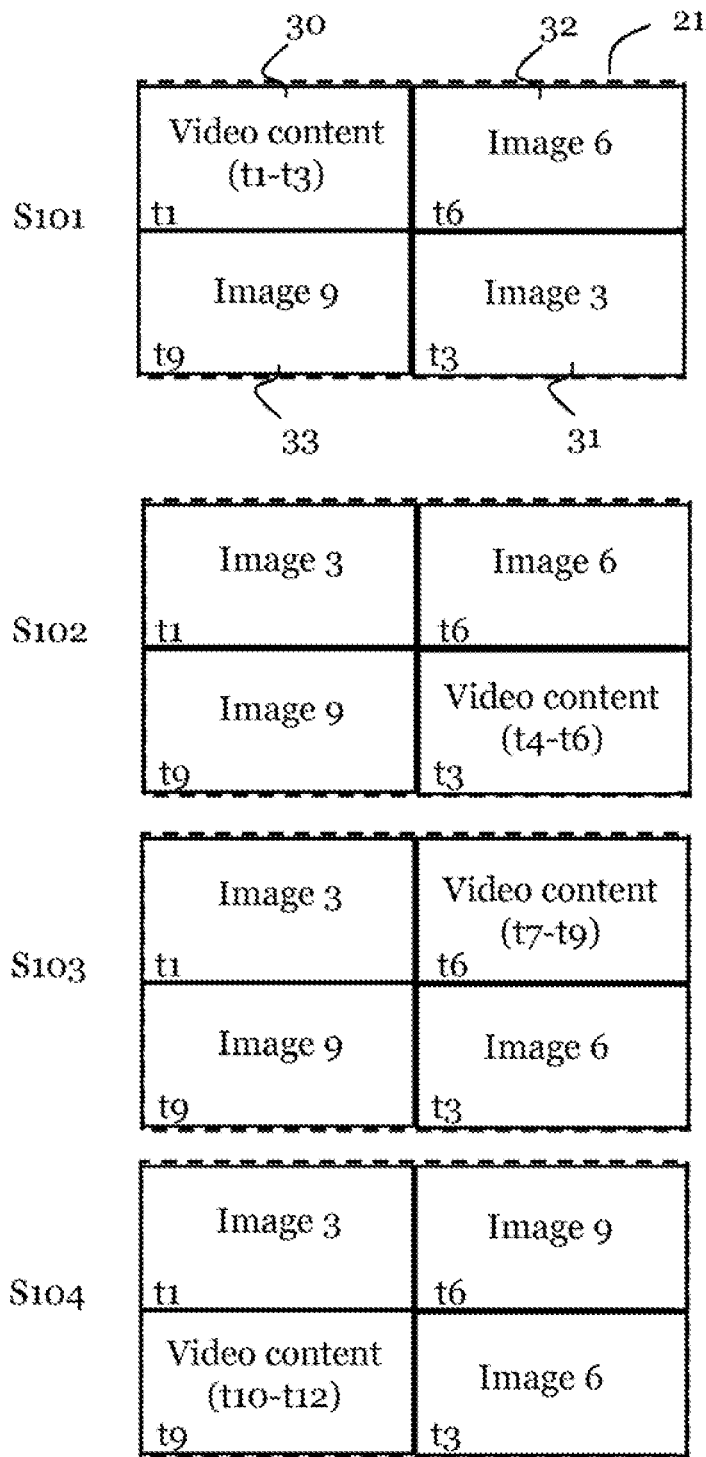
30
32
21

S101

Video content (t1-t3)
t1

Image 6
t6

Image 9
t9

Image 3
t3

33
31

S102

Image 3
t1

Image 6
t6

Image 9
t9

Video content (t4-t6)
t3

S103

Image 3
t1

Video content (t7-t9)
t6

Image 9
t9

Image 6
t3

S104

Image 3
t1

Image 9
t6

Video content (t10-t12)
t9

Image 6
t3